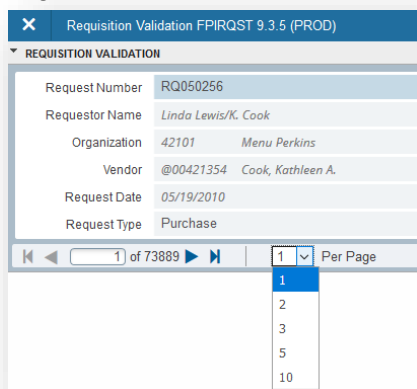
Requisition Validation FPIRQST 9.3.5 (PROD)

REQUISITION VALIDATION

Request Number RQ050256

Requestor Name Linda Lewis/K. Cook

Organization 42101 Menu Perkins

Vendor @00421354 Cook, Kathleen A.

Request Date 05/19/2010

Request Type Purchase

1 of 73889

1 Per Page

1
2
3
5
10